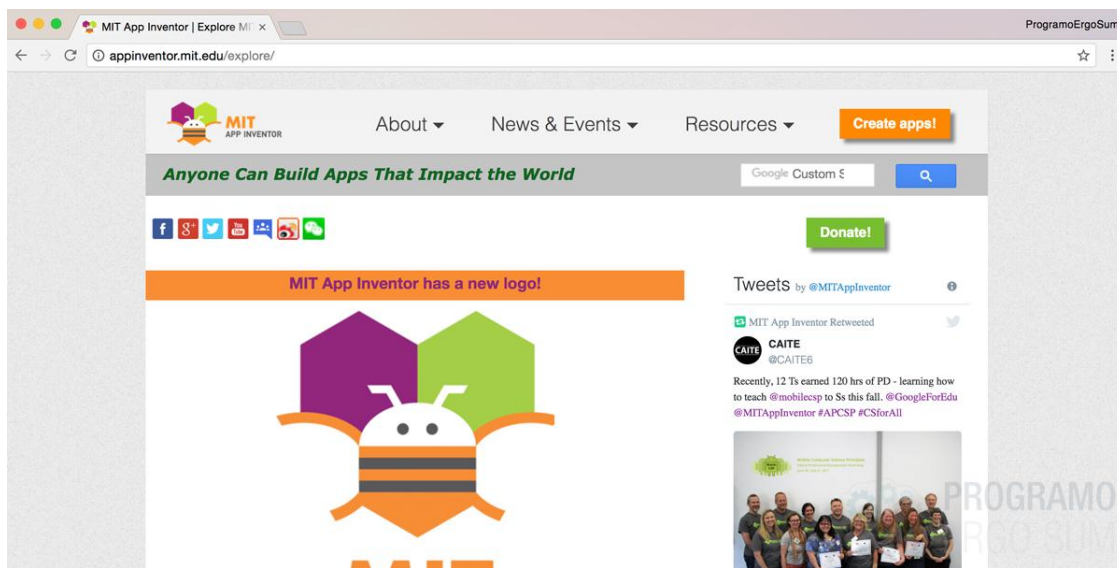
MIT App Inventor | Explore MI ×

ProgramoErgoSum

appinventor.mit.edu/explore/

MIT APP INVENTOR

About ▾ News & Events ▾ Resources ▾ Create apps!

Anyone Can Build Apps That Impact the World

Google Custom S

Donate!

MIT App Inventor has a new logo!

Tweets by @MITAppInventor

MIT App Inventor Retweeted

CAITE
@CAITE6

Recently, 12 Ts earned 120 hrs of PD - learning how to teach @mobilecsp to Ss this fall. @GoogleForEdu @MITAppInventor #APCSP #CSforAll

PROGRAMO ERGO SUM

MIT